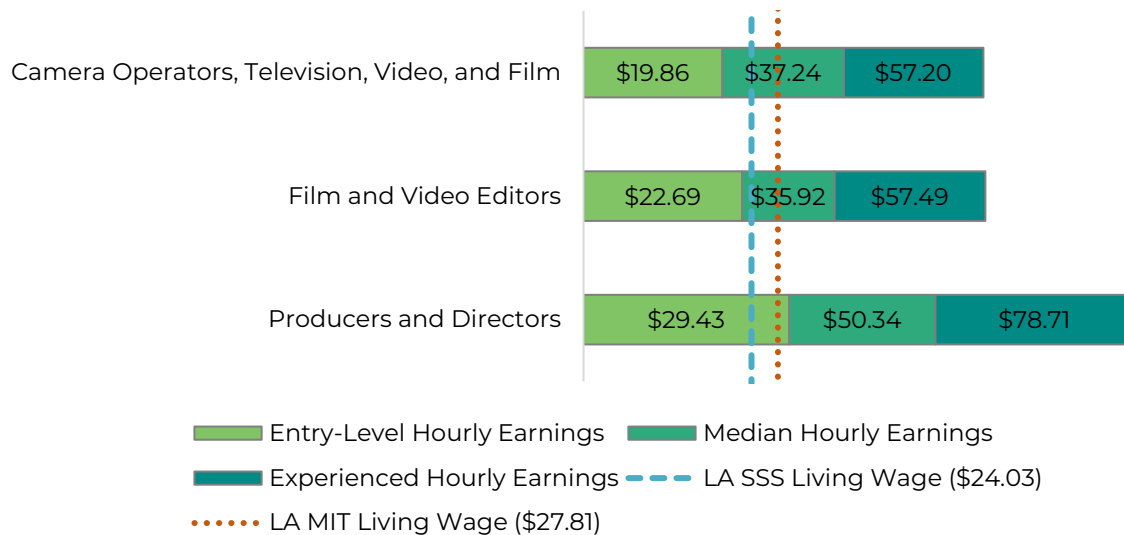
Camera Operators, Television, Video, and Film $19.86 $37.24 $57.20

Film and Video Editors $22.69 $35.92 $57.49

Producers and Directors $29.43 $50.34 $78.71

Entry-Level Hourly Earnings
Median Hourly Earnings
Experienced Hourly Earnings
LA SSS Living Wage ($24.03)
LA MIT Living Wage ($27.81)